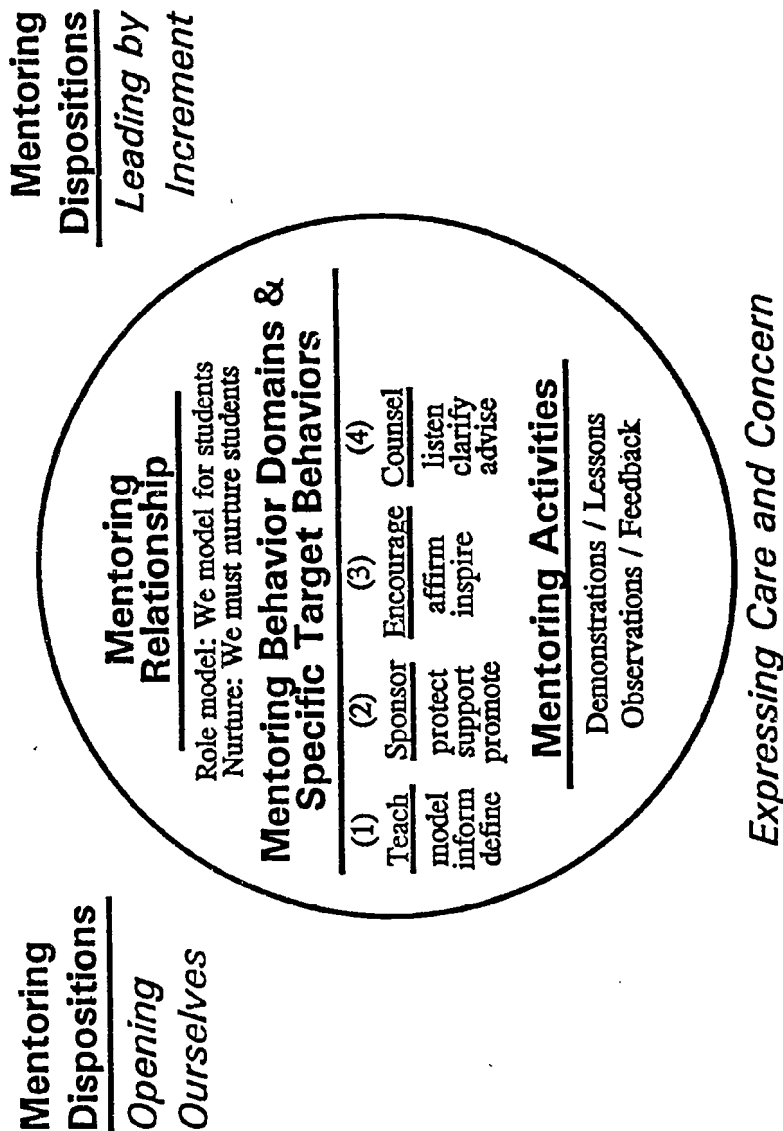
Mentoring Dispositions
Opening Ourselves

Mentoring Relationship

Role model: We model for students
Nurture: We must nurture students

Mentoring Behavior Domains & Specific Target Behaviors

| (1) Teach | (2) Sponsor | (3) Encourage | (4) Counsel |
|---|---|---|---|
| model inform define | protect support promote | affirm inspire | listen clarify advise |

Mentoring Activities

Demonstrations / Lessons
Observations / Feedback

Expressing Care and Concern

Mentoring Dispositions
Leading by Increment